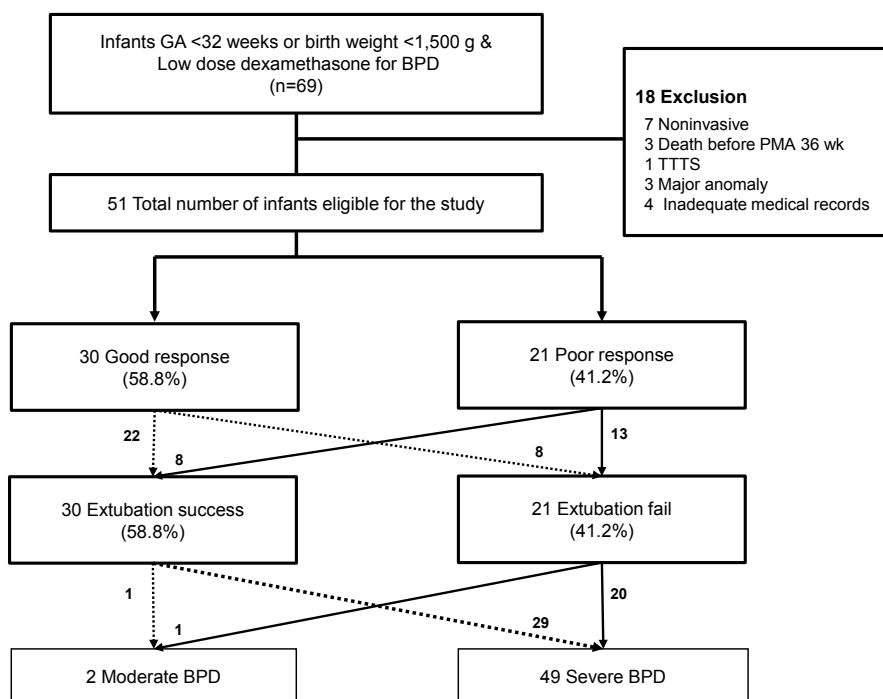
Infants GA <32 weeks or birth weight <1,500 g & Low dose dexamethasone for BPD (n=69)

18 Exclusion
7 Noninvasive
3 Death before PMA 36 wk
1 TTTS
3 Major anomaly
4 Inadequate medical records

51 Total number of infants eligible for the study

30 Good response (58.8%)

21 Poor response (41.2%)

22

8

8

13

30 Extubation success (58.8%)

21 Extubation fail (41.2%)

1

1

29

20

2 Moderate BPD

49 Severe BPD